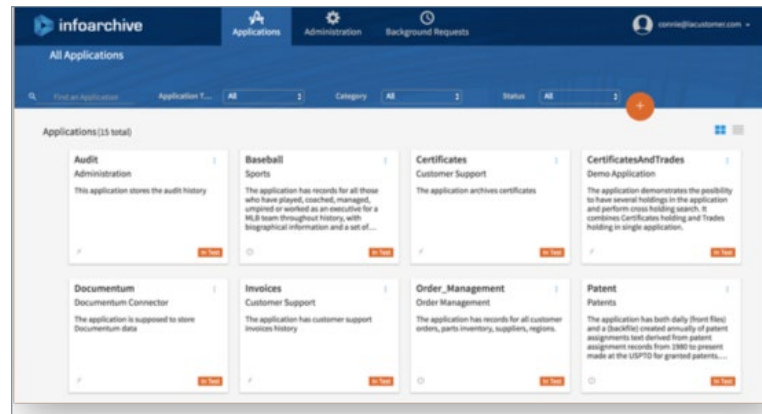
infoarchive

Applications

Administration

Background Requests

connie@iacustomer.com

All Applications

Find an Application

Application T...

All

Category

All

Status

All

+

Applications (15 total)

Audit
Administration
This application stores the audit history
In Test

Baseball
Sports
The application has records for all those who have played, coached, managed, umpired or worked as an executive for a MLB team throughout history, with biographical information and a set of...
In Test

Certificates
Customer Support
The application archives certificates
In Test

CertificatesAndTrades
Demo Application
The application demonstrates the posibility to have several holdings in the application and perform cross holding search. It combines Certificates holding and Trades holding in single application.
In Test

Documentum
Documentum Connector
The application is supposed to store Documentum data
In Test

Invoices
Customer Support
The application has customer support invoices history
In Test

Order_Management
Order Management
The application has records for all customer orders, parts inventory, suppliers, regions.
In Test

Patent
Patents
The application has both daily (front files) and a (backfile) created annually of patent assignments text derived from patent assignment records from 1980 to present made at the USPTO for granted patents,...
In Test